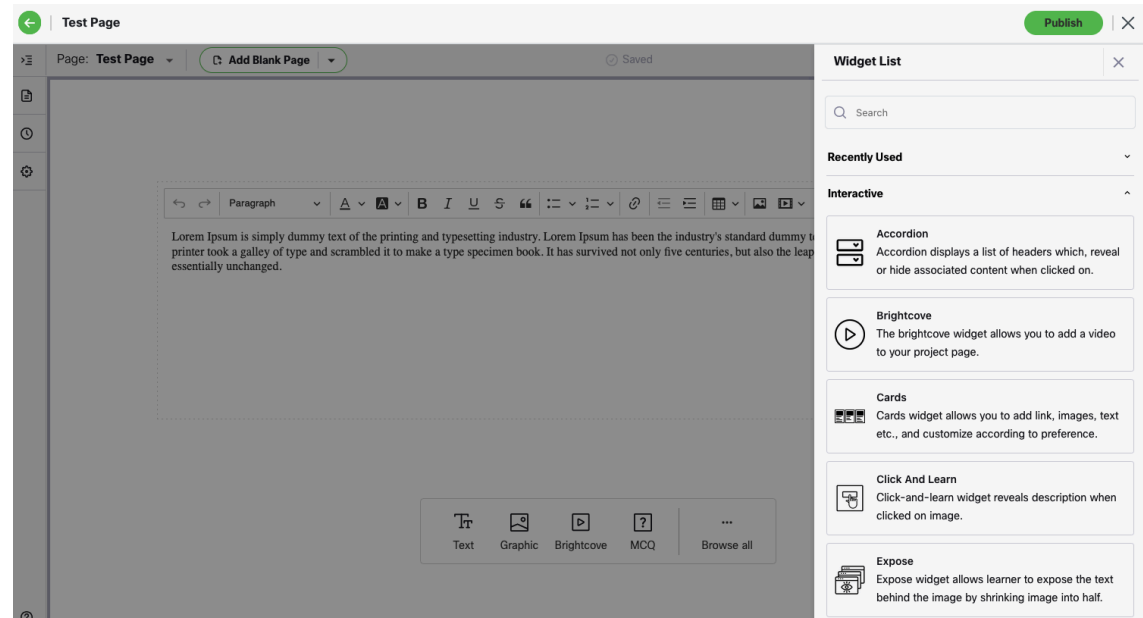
Test Page

Publish

Page: Test Page

Add Blank Page

Saved

Paragraph

Lorem Ipsum is simply dummy text of the printing and typesetting industry. Lorem Ipsum has been the industry's standard dummy t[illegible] printer took a galley of type and scrambled it to make a type specimen book. It has survived not only five centuries, but also the leap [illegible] essentially unchanged.

Text Graphic Brightcove MCQ

...
Browse all

Widget List

Search

Recently Used

Interactive

Accordion
Accordion displays a list of headers which, reveal or hide associated content when clicked on.

Brightcove
The brightcove widget allows you to add a video to your project page.

Cards
Cards widget allows you to add link, images, text etc., and customize according to preference.

Click And Learn
Click-and-learn widget reveals description when clicked on image.

Expose
Expose widget allows learner to expose the text behind the image by shrinking image into half.